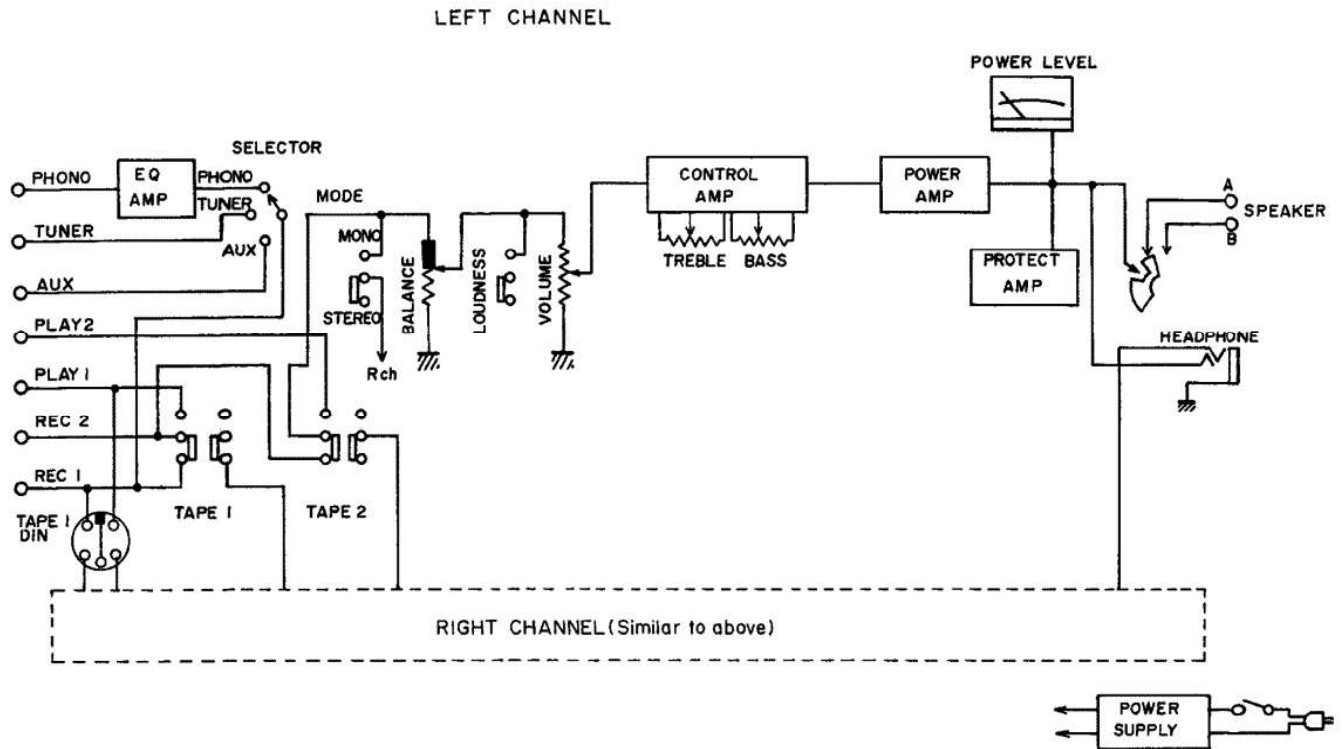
LEFT CHANNEL

POWER LEVEL

SELECTOR

PHONO

EQ AMP

PHONO

TUNER

TUNER

AUX

AUX

MODE

MONO

STEREO

Rch

BALANCE

LOUDNESS

VOLUME

CONTROL AMP

TREBLE

BASS

POWER AMP

PROTECT AMP

A

SPEAKER

B

HEADPHONE

PLAY 2

PLAY I

REC 2

REC I

TAPE I DIN

TAPE I

TAPE 2

RIGHT CHANNEL (Similar to above)

POWER SUPPLY